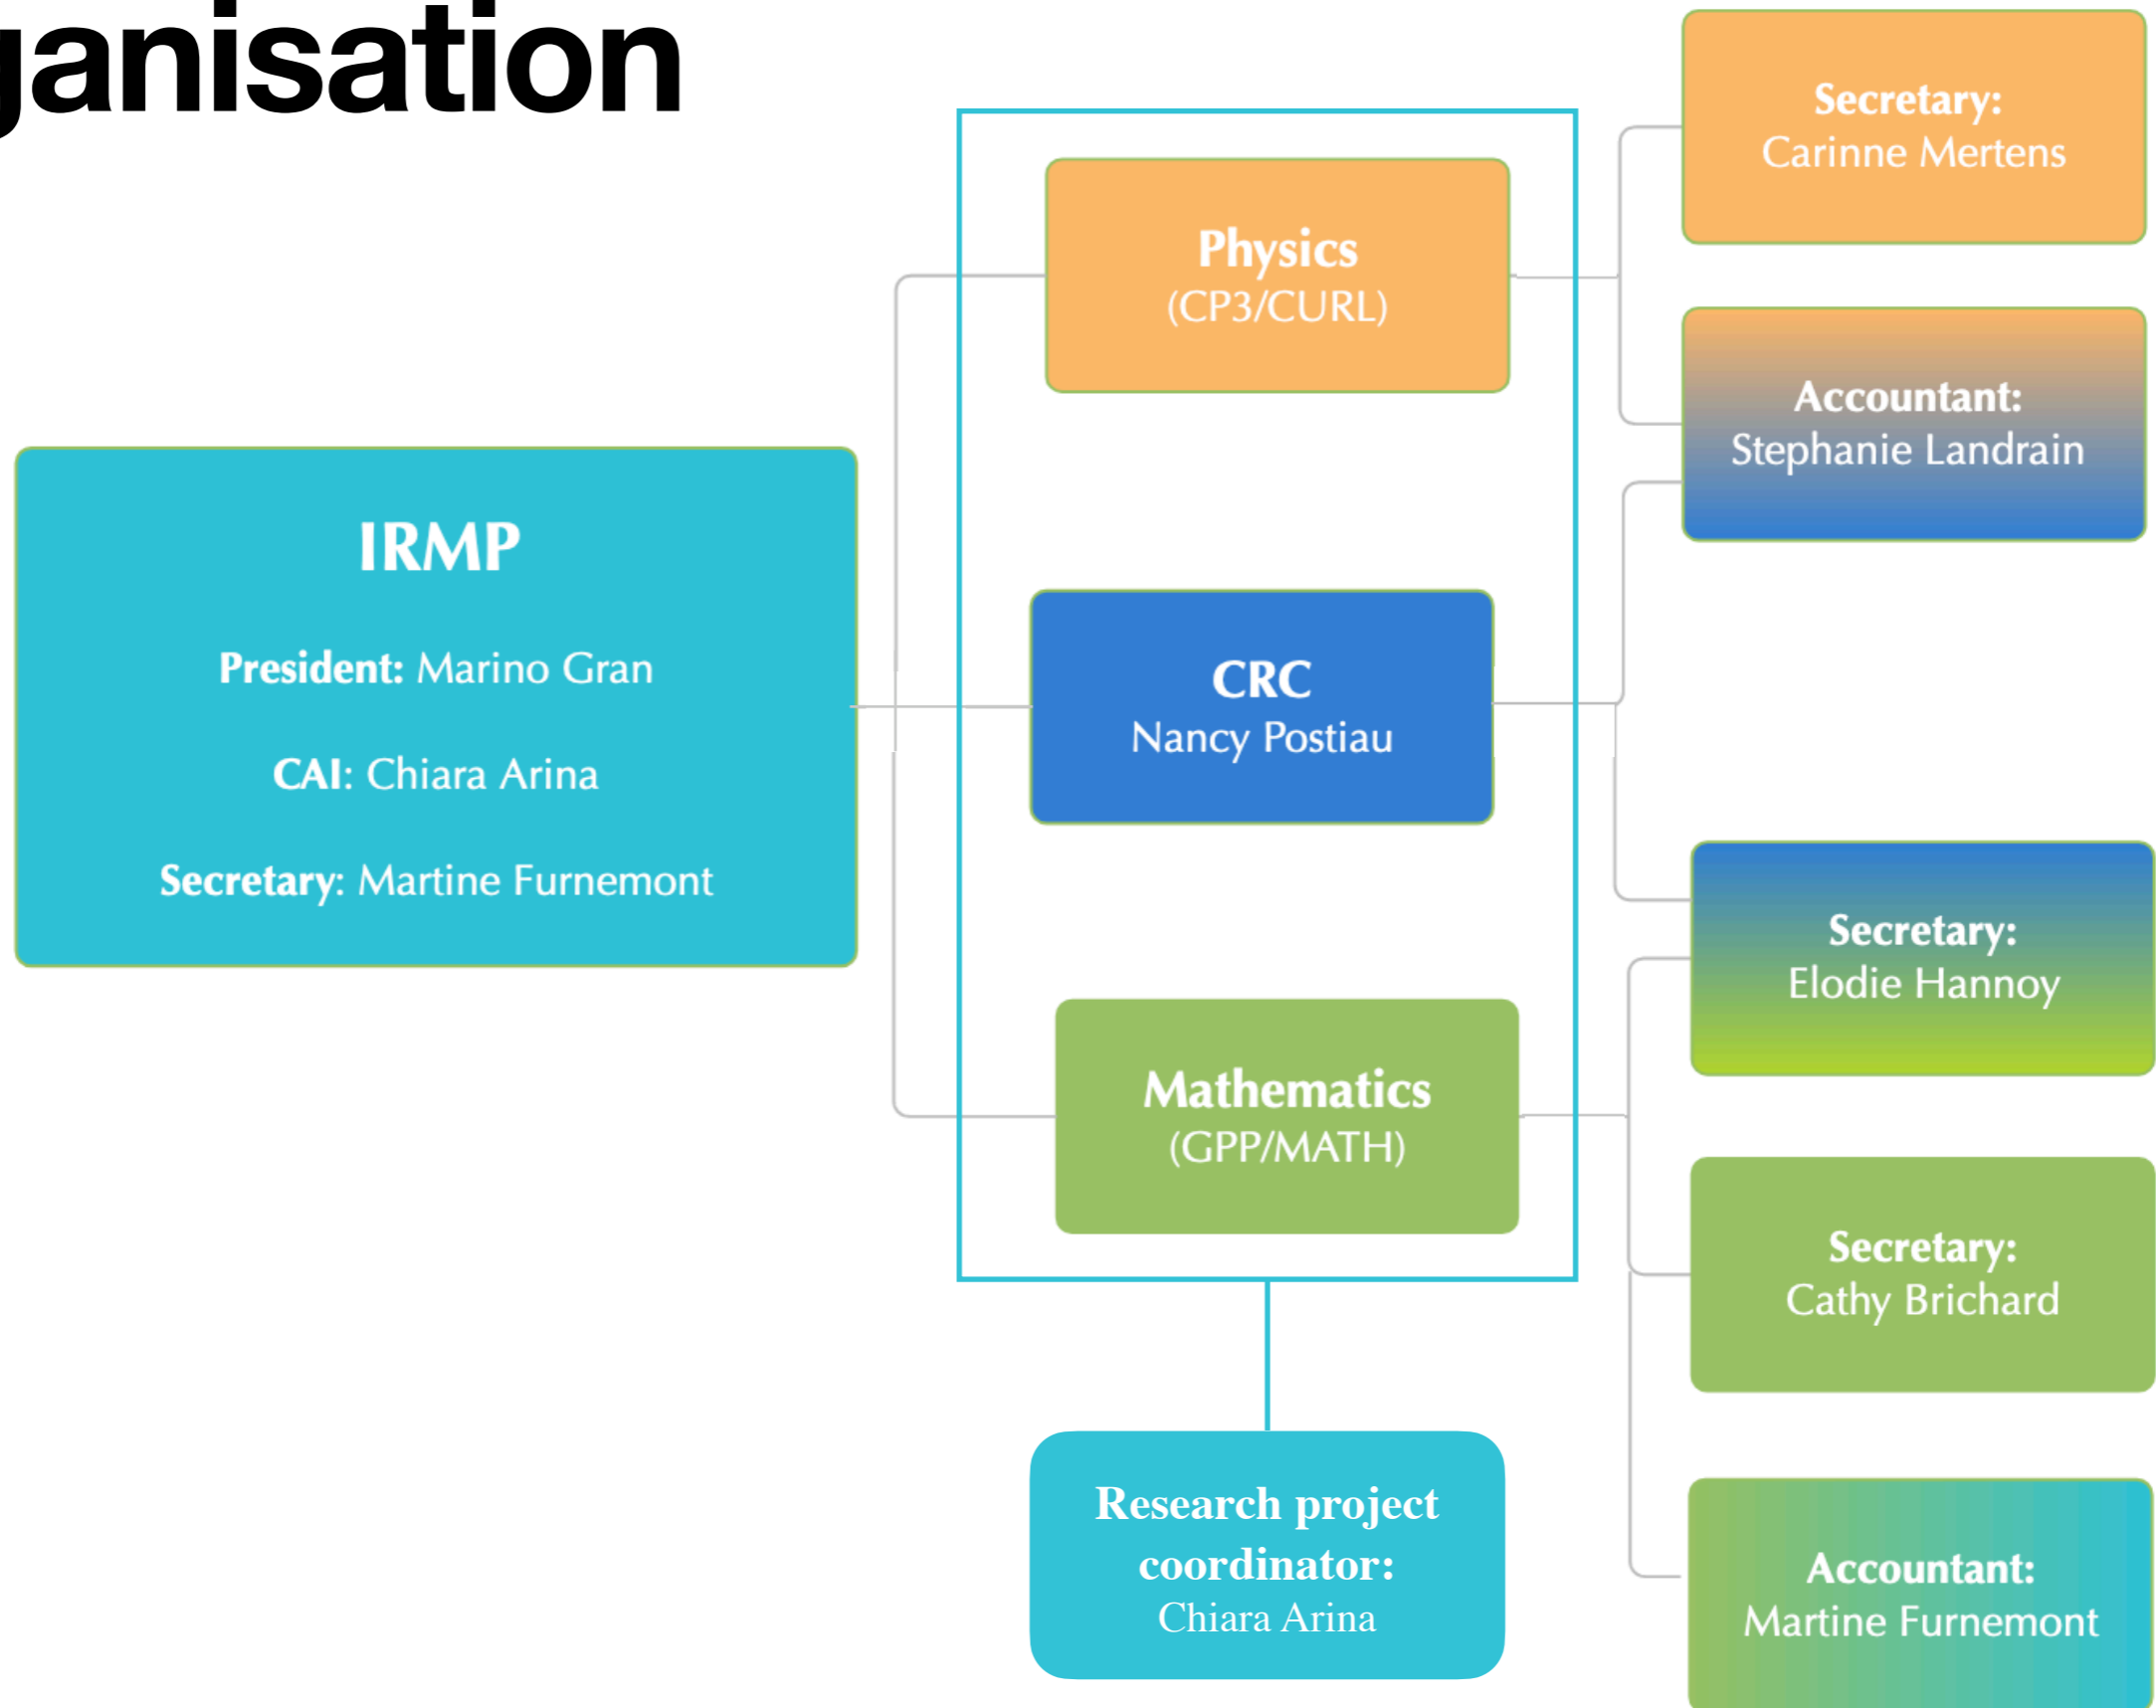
ganisation

IRMP

President: Marino Gran

CAI: Chiara Arina

Secretary: Martine Furnemont

Physics
(CP3/CURL)

CRC
Nancy Postiau

Mathematics
(GPP/MATH)

Research project coordinator:
Chiara Arina

Secretary:
Carinne Mertens

Accountant:
Stephanie Landrain

Secretary:
Elodie Hannoy

Secretary:
Cathy Brichard

Accountant:
Martine Furnemont